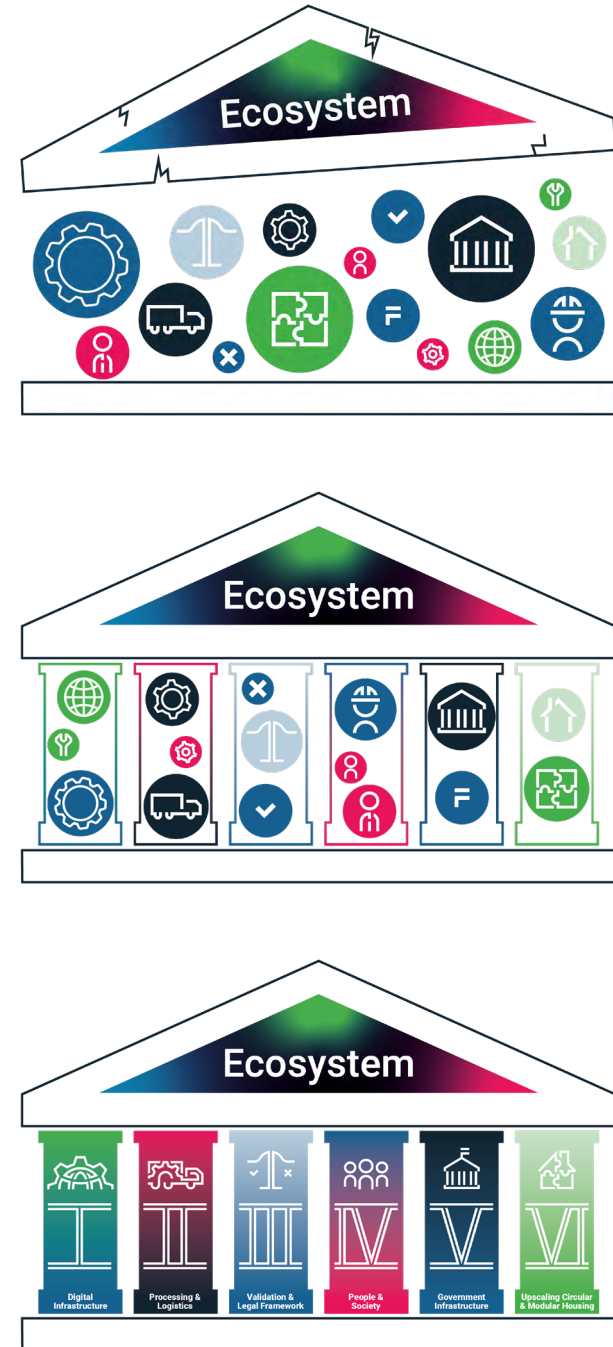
Ecosystem

Ecosystem

Ecosystem

I
Digital Infrastructure

II
Processing & Logistics

III
Validation & Legal Framework

IV
People & Society

V
Government Infrastructure

VI
Upscaling Circular & Modular Housing